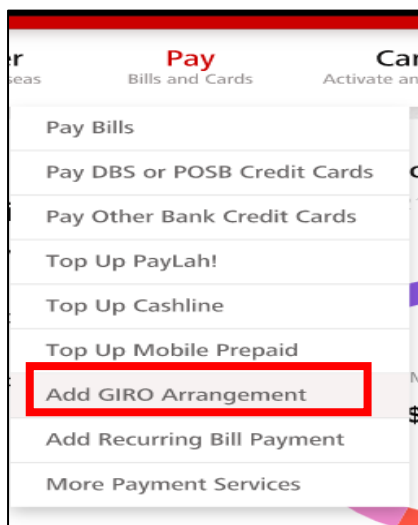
r
seas

Pay
Bills and Cards

Car
Activate an

Pay Bills
Pay DBS or POSB Credit Cards
Pay Other Bank Credit Cards
Top Up PayLah!
Top Up Cashline
Top Up Mobile Prepaid
Add GIRO Arrangement
Add Recurring Bill Payment
More Payment Services